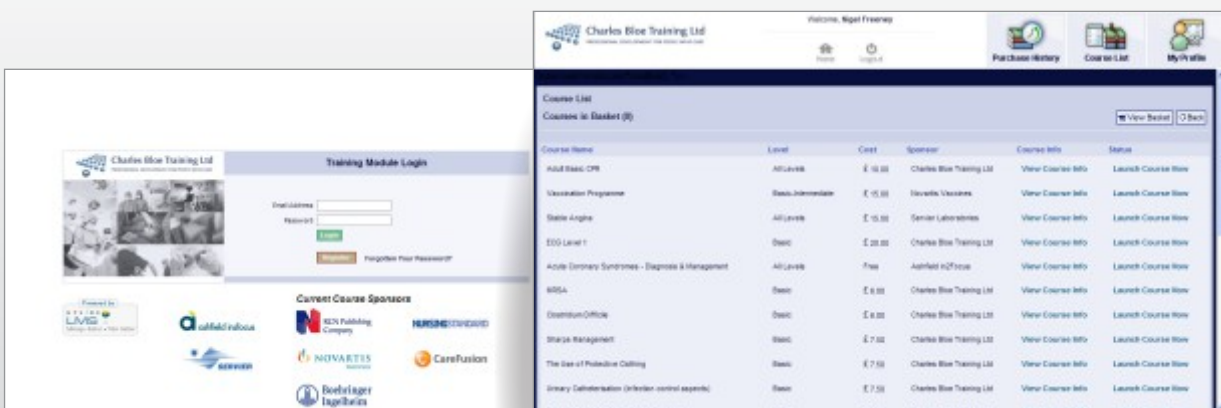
Charles Bloe Training Ltd

Training Module Login

Email Address

Password

Login

Register

Forgotten Your Password?

Current Course Sponsors

LMS

ashfield in2focus

RCN Publishing Company

NURSING STANDARD

SERVIER

NOVARTIS

CareFusion

Boehringer Ingelheim

Charles Bloe Training Ltd

Welcome, Nigel Freeney

Home

Logout

Purchase History

Course List

My Profile

Course List

Courses in Basket (0)

View Basket

Back

| Course Name | Level | Cost | Sponsor | Course Info | Status |
|---|---|---|---|---|---|
| Adult Basic CPR | All Levels | £ 10.00 | Charles Bloe Training Ltd | View Course Info | Launch Course Now |
| Vaccination Programme | Basic-Intermediate | £ 15.00 | Novartis Vaccines | View Course Info | Launch Course Now |
| Stable Angina | All Levels | £ 15.00 | Servier Laboratories | View Course Info | Launch Course Now |
| ECG Level 1 | Basic | £ 20.00 | Charles Bloe Training Ltd | View Course Info | Launch Course Now |
| Acute Coronary Syndromes - Diagnosis & Management | All Levels | Free | Ashfield In2Focus | View Course Info | Launch Course Now |
| MRSA | Basic | £ 6.00 | Charles Bloe Training Ltd | View Course Info | Launch Course Now |
| Clostridium Difficile | Basic | £ 6.00 | Charles Bloe Training Ltd | View Course Info | Launch Course Now |
| Sharps Management | Basic | £ 7.00 | Charles Bloe Training Ltd | View Course Info | Launch Course Now |
| The Use of Protective Clothing | Basic | £ 7.50 | Charles Bloe Training Ltd | View Course Info | Launch Course Now |
| Urinary Catheterisation (infection control aspects) | Basic | £ 7.50 | Charles Bloe Training Ltd | View Course Info | Launch Course Now |